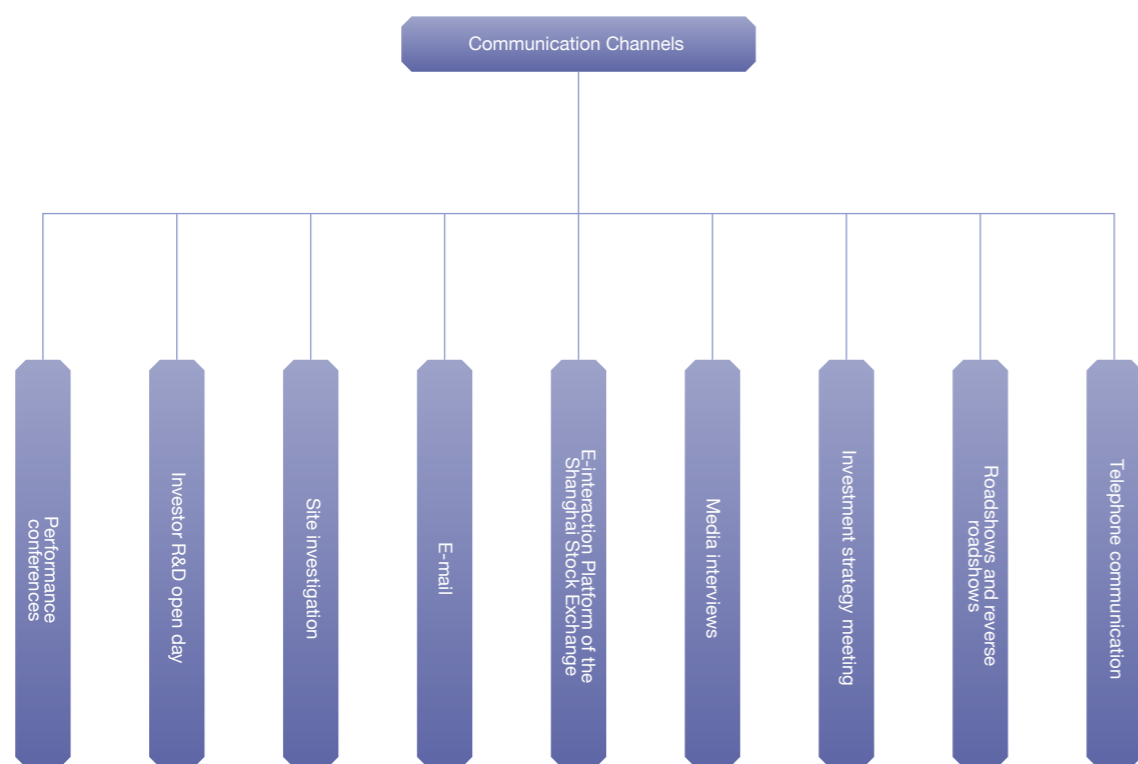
Communication Channels

Performance conferences

Investor R&D open day

Site investigation

E-mail

E-interaction Platform of the Shanghai Stock Exchange

Media interviews

Investment strategy meeting

Roadshows and reverse roadshows

Telephone communication